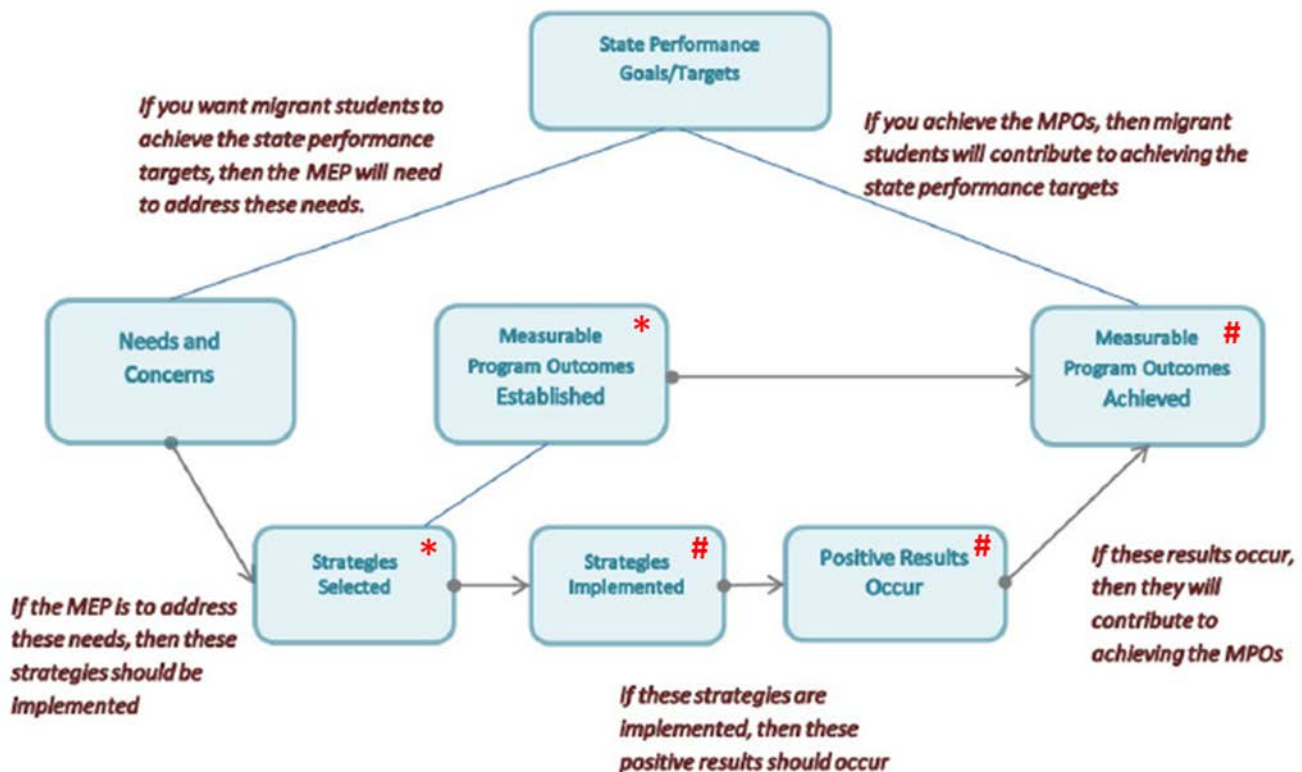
State Performance Goals/Targets

If you want migrant students to achieve the state performance targets, then the MEP will need to address these needs.

If you achieve the MPOs, then migrant students will contribute to achieving the state performance targets

Needs and Concerns

Measurable Program Outcomes Established *

Measurable Program Outcomes Achieved #

Strategies Selected *

Strategies Implemented #

Positive Results Occur #

If the MEP is to address these needs, then these strategies should be implemented

If these strategies are implemented, then these positive results should occur

If these results occur, then they will contribute to achieving the MPOs